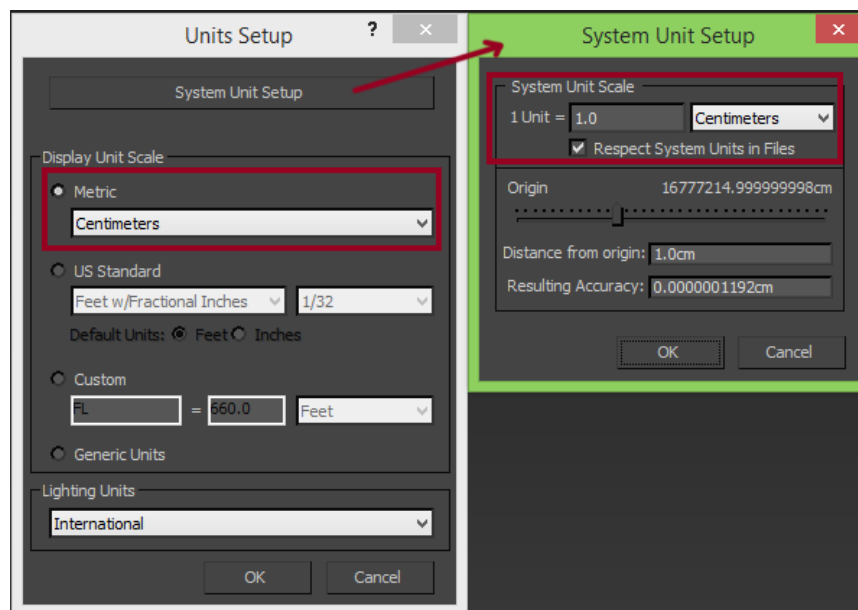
Units Setup

?

System Unit Setup

Display Unit Scale

Metric

Centimeters

US Standard

Feet w/Fractional Inches

1/32

Default Units: Feet Inches

Custom

FL

=

660.0

Feet

Generic Units

Lighting Units

International

OK

Cancel

System Unit Setup

System Unit Scale

1 Unit =

1.0

Centimeters

Respect System Units in Files

Origin

16777214.999999998cm

Distance from origin:

1.0cm

Resulting Accuracy:

0.0000001192cm

OK

Cancel